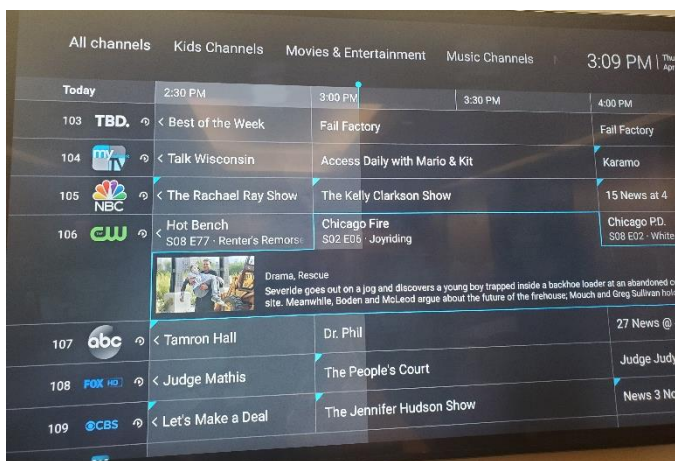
All channels Kids Channels Movies & Entertainment Music Channels 3:09 PM

| Today | 2:30 PM | 3:00 PM | 3:30 PM | 4:00 PM |
|---|---|---|---|---|
| 103 TBD. | < Best of the Week | Fail Factory | | Fail Factory |
| 104 my TV | < Talk Wisconsin | Access Daily with Mario & Kit | | Karamo |
| 105 NBC | < The Rachael Ray Show | The Kelly Clarkson Show | | 15 News at 4 |
| 106 CW | < Hot Bench S08 E77 · Renter's Remorse | Chicago Fire S02 E05 · Joyriding | | Chicago P.D. S08 E02 · White |

Drama, Rescue
Severide goes out on a jog and discovers a young boy trapped inside a backhoe loader at an abandoned co site. Meanwhile, Boden and McLeod argue about the future of the firehouse; Mouch and Greg Sullivan hol

| | | | |
|---|---|---|---|
| 107 abc | < Tamron Hall | Dr. Phil | 27 News @ |
| 108 FOX HD | < Judge Mathis | The People's Court | Judge Judy |
| 109 CBS | < Let's Make a Deal | The Jennifer Hudson Show | News 3 No |